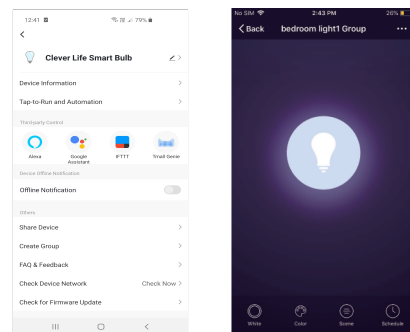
12:41 79%

Clever Life Smart Bulb

Device Information

Tap-to-Run and Automation

Third-party Control

Alexa

Google Assistant

IFTTT

Tmall Genie

Device Offline Notification

Offline Notification

Others

Share Device

Create Group

FAQ & Feedback

Check Device Network

Check Now

Check for Firmware Update

No SIM 2:43 PM 26%

Back bedroom light1 Group

White

Color

Scene

Schedule